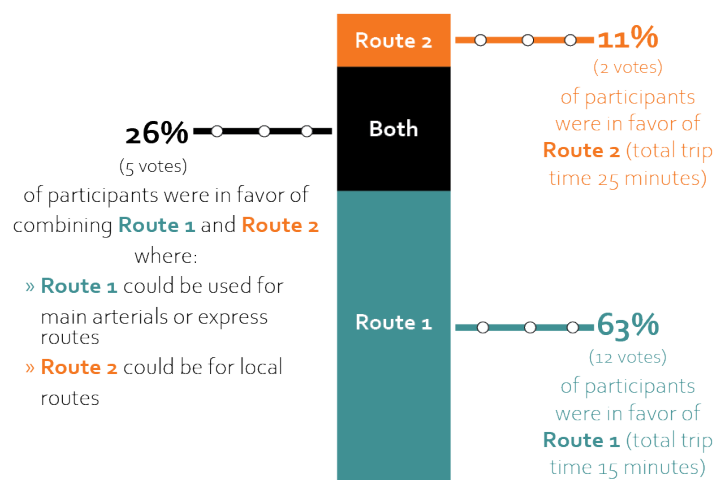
Route 2

11%
(2 votes)
of participants were in favor of Route 2 (total trip time 25 minutes)

Both

26%
(5 votes)
of participants were in favor of combining Route 1 and Route 2 where:

» Route 1 could be used for main arterials or express routes

» Route 2 could be for local routes

Route 1

63%
(12 votes)
of participants were in favor of Route 1 (total trip time 15 minutes)